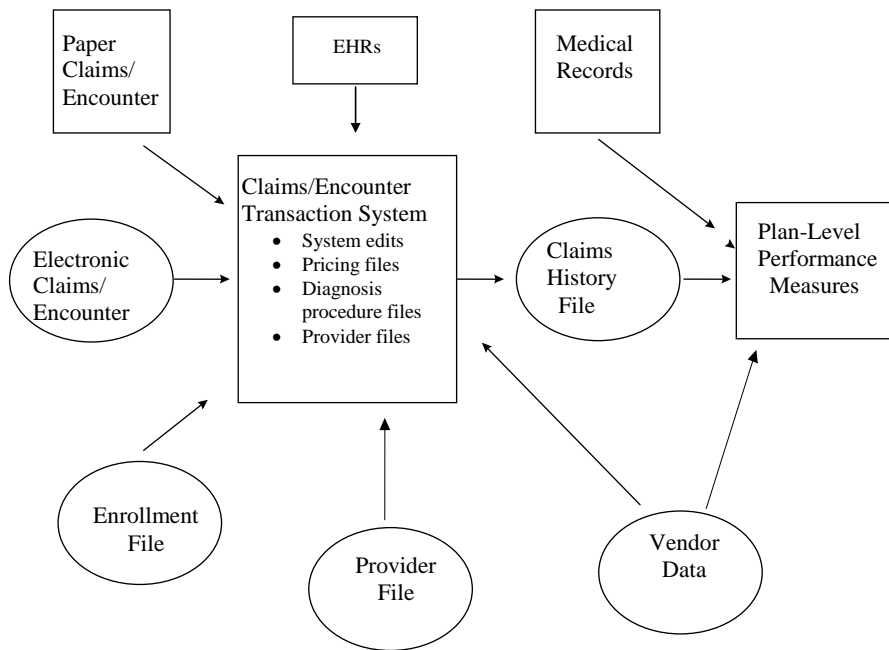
Paper Claims/ Encounter

EHRs

Medical Records

Claims/Encounter Transaction System
- System edits
- Pricing files
- Diagnosis procedure files
- Provider files

Electronic Claims/ Encounter

Claims History File

Plan-Level Performance Measures

Enrollment File

Provider File

Vendor Data